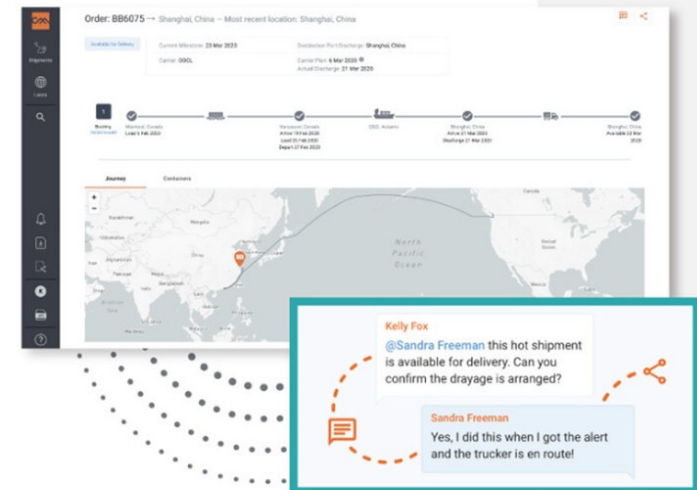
Order: BB6075 → Shanghai, China – Most recent location: Shanghai, China

Shipments

Lanes

Available for Delivery

Current Milestone: 25 Mar 2020

Carrier: OOCL

Destination Port Discharge: Shanghai, China

Carrier Plan: 6 Mar 2020

Actual Discharge: 21 Mar 2020

1

Booking

Montreal, Canada
Load 5 Feb 2020

Vancouver, Canada
Arrive 19 Feb 2020
Load 25 Feb 2020
Depart 27 Feb 2020

OOCL Actavis

Shanghai, China
Arrive 21 Mar 2020
Discharge 21 Mar 2020

Shanghai, China
Available 25 Mar 2020

Journey

Containers

+

−

North Pacific Ocean

Kelly Fox

@Sandra Freeman this hot shipment is available for delivery. Can you confirm the drayage is arranged?

Sandra Freeman

Yes, I did this when I got the alert and the trucker is en route!